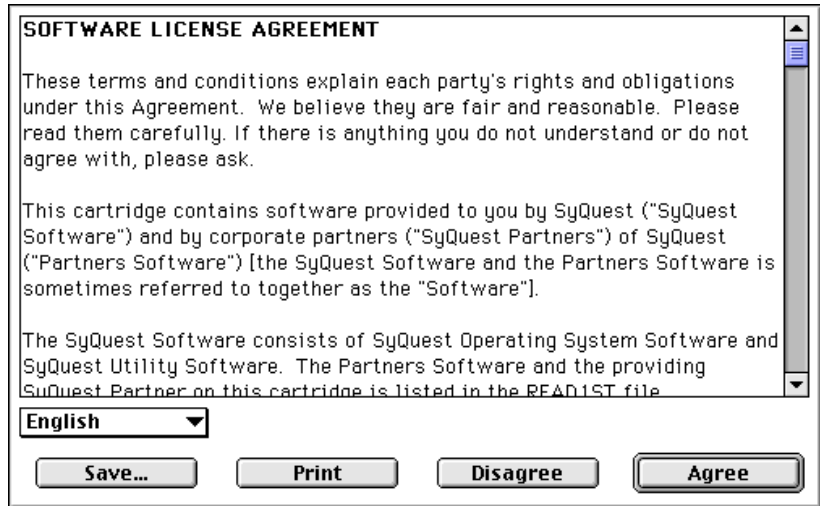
SOFTWARE LICENSE AGREEMENT

These terms and conditions explain each party's rights and obligations under this Agreement. We believe they are fair and reasonable. Please read them carefully. If there is anything you do not understand or do not agree with, please ask.

This cartridge contains software provided to you by SyQuest ("SyQuest Software") and by corporate partners ("SyQuest Partners") of SyQuest ("Partners Software") [the SyQuest Software and the Partners Software is sometimes referred to together as the "Software"].

The SyQuest Software consists of SyQuest Operating System Software and SyQuest Utility Software. The Partners Software and the providing SyQuest Partner on this cartridge is listed in the READ1ST file

English

Save...

Print

Disagree

Agree